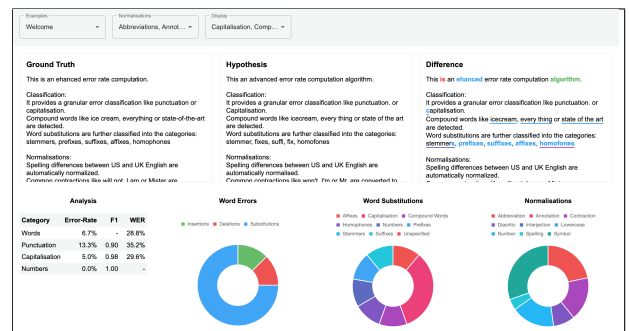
Examples
Welcome

Normalisations
Abbreviations, Annot...

Display
Capitalisation, Comp...

Ground Truth

This is an ehanced error rate computation.

Classification:
It provides a granular error classification like punctuation or capitalisation.
Compound words like ice cream, everything or state-of-the-art are detected.
Word substitutions are further classified into the categories: stemmers, prefixes, suffixes, affixes, homophones

Normalisations:
Spelling differences between US and UK English are automatically normalized.
Common contractions like won't, I am or Mister are

Hypothesis

This is an advanced error rate computation algorithm.

Classification:
It provides a granular error classification like punctuation. or Capitalisation.
Compound words like icecream, every thing or state of the art are detected.
Word substitutions are further classified into the categories: stemmer, fixes, suffi, fix, homofones

Normalisations:
Spelling differences between US and UK English are automatically normalised.
Common contractions like won't, I'm or Mr. are converted to

Difference

This is an ehanced advanced error rate computation algorithm.

Classification:
It provides a granular error classification like punctuation. or capitalisation.
Compound words like icecream, every thing or state of the art are detected.
Word substitutions are further classified into the categories: stemmers, prefixes, suffixes, affixes, homofones

Normalisations:
Spelling differences between US and UK English are automatically normalized.
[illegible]

Analysis

| Category | Error-Rate | F1 | WER |
|---|---|---|---|
| Words | 6.7% | - | 28.8% |
| Punctuation | 13.3% | 0.90 | 35.2% |
| Capitalisation | 5.0% | 0.98 | 29.6% |
| Numbers | 0.0% | 1.00 | - |

Word Errors
Insertions Deletions Substitutions

Word Substitutions
Affixes Capitalisation Compound Words Homophones Numbers Prefixes Stemmers Suffixes Unspecified

Normalisations
Abbreviation Annotation Contraction Diacritic Interjection Lowercase Number Spelling Symbol